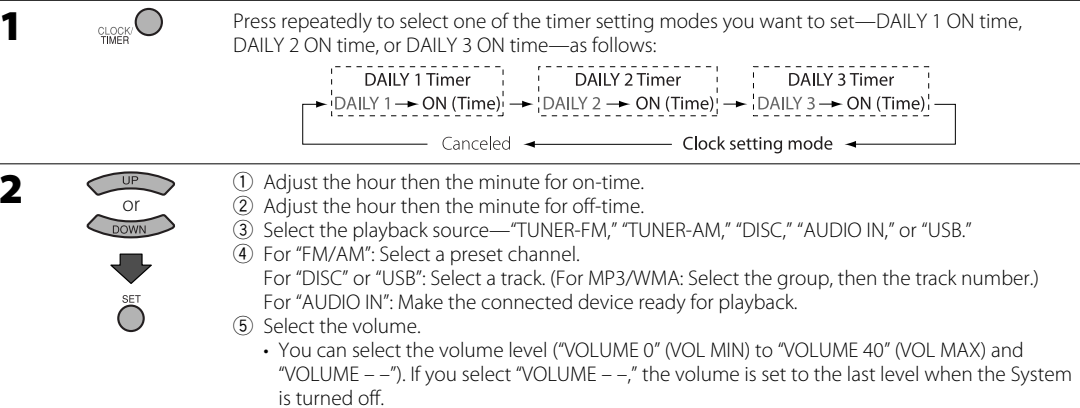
1

CLOCK/TIMER

Press repeatedly to select one of the timer setting modes you want to set—DAILY 1 ON time, DAILY 2 ON time, or DAILY 3 ON time—as follows:

DAILY 1 Timer
DAILY 1 → ON (Time) →
DAILY 2 Timer
DAILY 2 → ON (Time) →
DAILY 3 Timer
DAILY 3 → ON (Time)

Canceled ← Clock setting mode ←

2

UP
or
DOWN

SET

① Adjust the hour then the minute for on-time.
② Adjust the hour then the minute for off-time.
③ Select the playback source—"TUNER-FM," "TUNER-AM," "DISC," "AUDIO IN," or "USB."
④ For "FM/AM": Select a preset channel.
For "DISC" or "USB": Select a track. (For MP3/WMA: Select the group, then the track number.)
For "AUDIO IN": Make the connected device ready for playback.
⑤ Select the volume.
• You can select the volume level ("VOLUME 0" (VOL MIN) to "VOLUME 40" (VOL MAX) and "VOLUME – –"). If you select "VOLUME – –," the volume is set to the last level when the System is turned off.